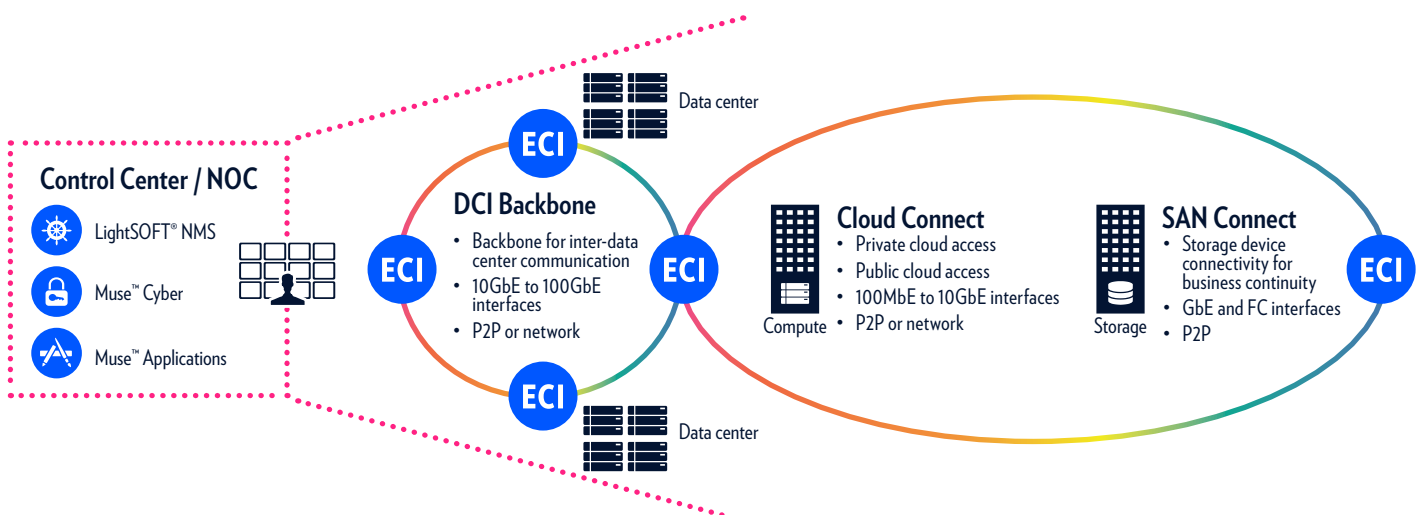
Control Center / NOC

LightSOFT® NMS

Muse™ Cyber

Muse™ Applications

Data center

ECI

DCI Backbone
• Backbone for inter-data center communication
• 10GbE to 100GbE interfaces
• P2P or network

ECI

ECI

ECI

Data center

Cloud Connect
• Private cloud access
• Public cloud access
• 100MbE to 10GbE interfaces
• P2P or network

Compute

SAN Connect
• Storage device connectivity for business continuity
• GbE and FC interfaces
• P2P

Storage

ECI